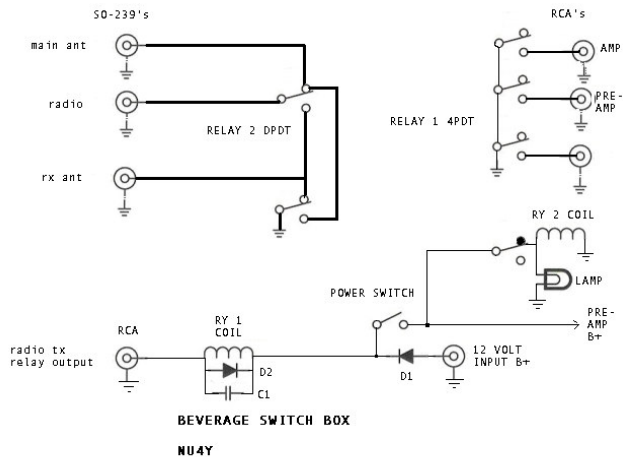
SO-239's

main ant

radio

rx ant

RELAY 2 DPDT

RCA's

AMP

PRE-AMP

RELAY 1 4PDT

RY 2 COIL

LAMP

POWER SWITCH

PRE-AMP B+

RCA

RY 1 COIL

radio tx relay output

D2

C1

D1

12 VOLT INPUT B+

BEVERAGE SWITCH BOX

NU4Y